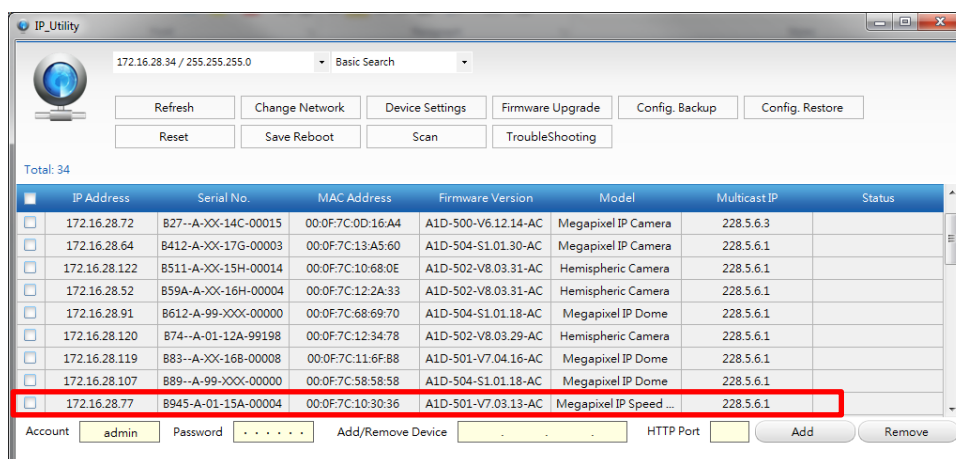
IP_Utility

172.16.28.34 / 255.255.255.0
Basic Search

Refresh
Change Network
Device Settings
Firmware Upgrade
Config. Backup
Config. Restore
Reset
Save Reboot
Scan
TroubleShooting

Total: 34

| | IP Address | Serial No. | MAC Address | Firmware Version | Model | Multicast IP | Status |
|---|---|---|---|---|---|---|---|
| | 172.16.28.72 | B27--A-XX-14C-00015 | 00:0F:7C:0D:16:A4 | A1D-500-V6.12.14-AC | Megapixel IP Camera | 228.5.6.3 | |
| | 172.16.28.64 | B412-A-XX-17G-00003 | 00:0F:7C:13:A5:60 | A1D-504-S1.01.30-AC | Megapixel IP Camera | 228.5.6.1 | |
| | 172.16.28.122 | B511-A-XX-15H-00014 | 00:0F:7C:10:68:0E | A1D-502-V8.03.31-AC | Hemispheric Camera | 228.5.6.1 | |
| | 172.16.28.52 | B59A-A-XX-16H-00004 | 00:0F:7C:12:2A:33 | A1D-502-V8.03.31-AC | Hemispheric Camera | 228.5.6.1 | |
| | 172.16.28.91 | B612-A-99-XXX-00000 | 00:0F:7C:68:69:70 | A1D-504-S1.01.18-AC | Megapixel IP Dome | 228.5.6.1 | |
| | 172.16.28.120 | B74--A-01-12A-99198 | 00:0F:7C:12:34:78 | A1D-502-V8.03.29-AC | Hemispheric Camera | 228.5.6.1 | |
| | 172.16.28.119 | B83--A-XX-16B-00008 | 00:0F:7C:11:6F:B8 | A1D-501-V7.04.16-AC | Megapixel IP Dome | 228.5.6.1 | |
| | 172.16.28.107 | B89--A-99-XXX-00000 | 00:0F:7C:58:58:58 | A1D-504-S1.01.18-AC | Megapixel IP Dome | 228.5.6.1 | |
| | 172.16.28.77 | B945-A-01-15A-00004 | 00:0F:7C:10:30:36 | A1D-501-V7.03.13-AC | Megapixel IP Speed ... | 228.5.6.1 | |

Account admin Password ······ Add/Remove Device . . . HTTP Port Add Remove